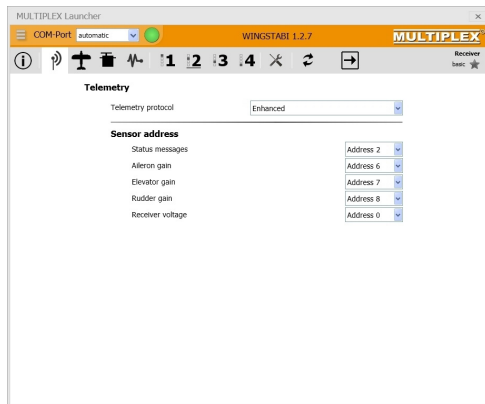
MULTIPLEX Launcher

COM-Port automatic

WINGSTABI 1.2.7

MULTIPLEX

Receiver
basic

1 2 3 4

Telemetry

Telemetry protocol | Enhanced

Sensor address

| | |
|---|---|
| Status messages | Address 2 |
| Aileron gain | Address 6 |
| Elevator gain | Address 7 |
| Rudder gain | Address 8 |
| Receiver voltage | Address 0 |